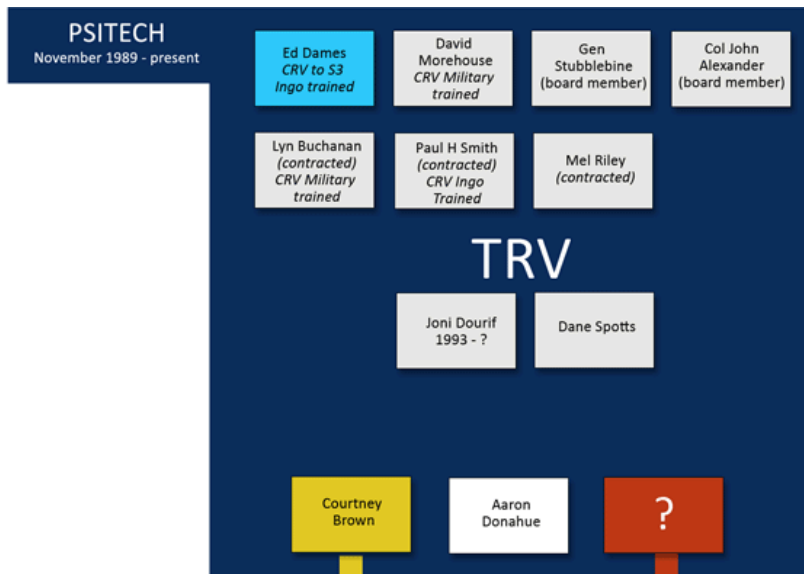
PSITECH
November 1989 - present

Ed Dames
*CRV to S3*
*Ingo trained*

David Morehouse
*CRV Military trained*

Gen Stubblebine
(board member)

Col John Alexander
(board member)

Lyn Buchanan
*(contracted)*
*CRV Military trained*

Paul H Smith
*(contracted)*
*CRV Ingo Trained*

Mel Riley
*(contracted)*

TRV

Joni Dourif
1993 - ?

Dane Spotts

Courtney Brown

Aaron Donahue

?